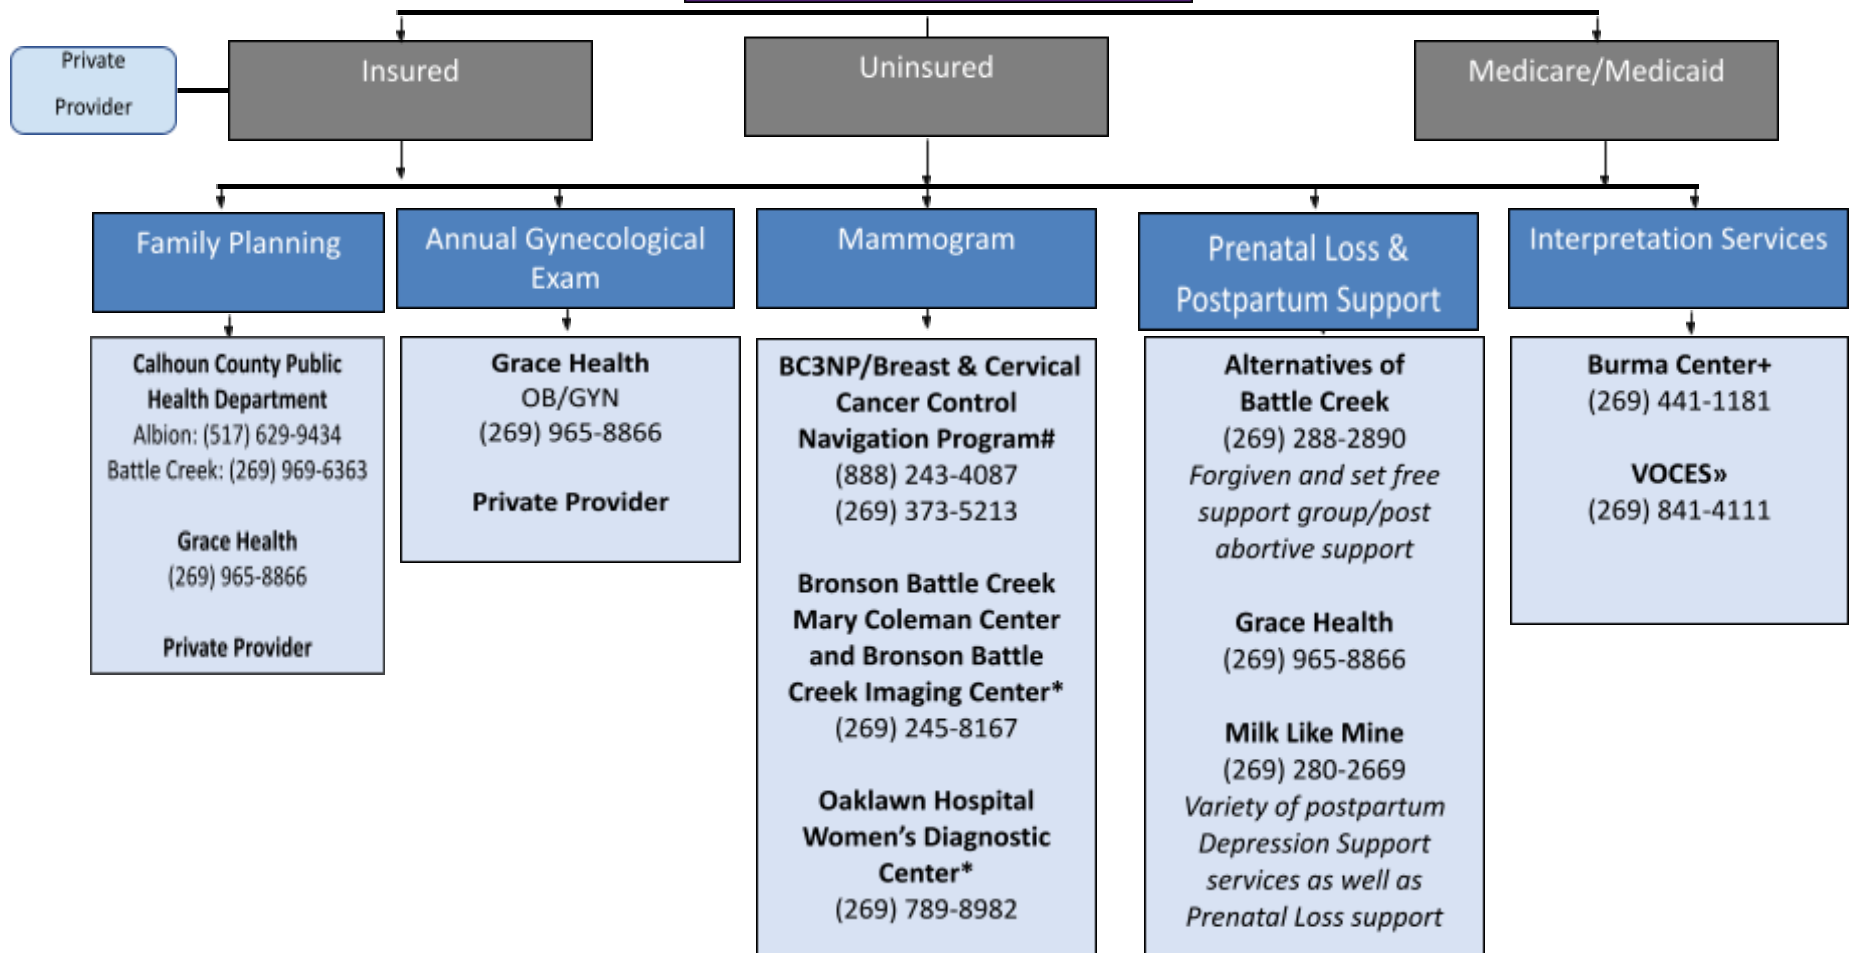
Private Provider

Insured

Uninsured

Medicare/Medicaid

Family Planning

Annual Gynecological Exam

Mammogram

Prenatal Loss & Postpartum Support

Interpretation Services

Calhoun County Public Health Department
Albion: (517) 629-9434
Battle Creek: (269) 969-6363

Grace Health
(269) 965-8866

Private Provider

Grace Health
OB/GYN
(269) 965-8866

Private Provider

BC3NP/Breast & Cervical Cancer Control Navigation Program#
(888) 243-4087
(269) 373-5213

Bronson Battle Creek Mary Coleman Center and Bronson Battle Creek Imaging Center*
(269) 245-8167

Oaklawn Hospital Women's Diagnostic Center*
(269) 789-8982

Alternatives of Battle Creek
(269) 288-2890
*Forgiven and set free support group/post abortive support*

Grace Health
(269) 965-8866

Milk Like Mine
(269) 280-2669
*Variety of postpartum Depression Support services as well as Prenatal Loss support*

Burma Center+
(269) 441-1181

VOCES»
(269) 841-4111